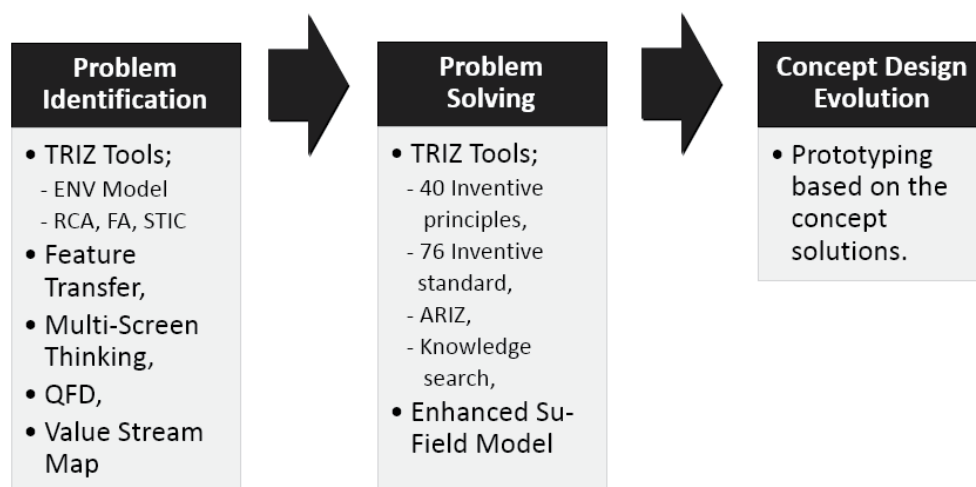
Problem Identification

• TRIZ Tools;
- ENV Model
- RCA, FA, STIC
• Feature Transfer,
• Multi-Screen Thinking,
• QFD,
• Value Stream Map

Problem Solving

• TRIZ Tools;
- 40 Inventive principles,
- 76 Inventive standard,
- ARIZ,
- Knowledge search,
• Enhanced Su-Field Model

Concept Design Evolution

• Prototyping based on the concept solutions.